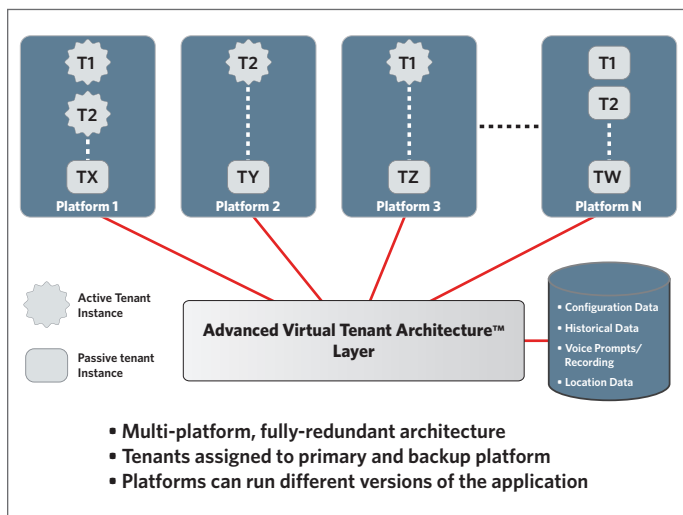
T1
T2
TX
Platform 1

T2
TY
Platform 2

T1
TZ
Platform 3

T1
T2
TW
Platform N

Active Tenant Instance

Passive tenant Instance

Advanced Virtual Tenant Architecture™ Layer

- Configuration Data
- Historical Data
- Voice Prompts/ Recording
- Location Data

- Multi-platform, fully-redundant architecture
- Tenants assigned to primary and backup platform
- Platforms can run different versions of the application